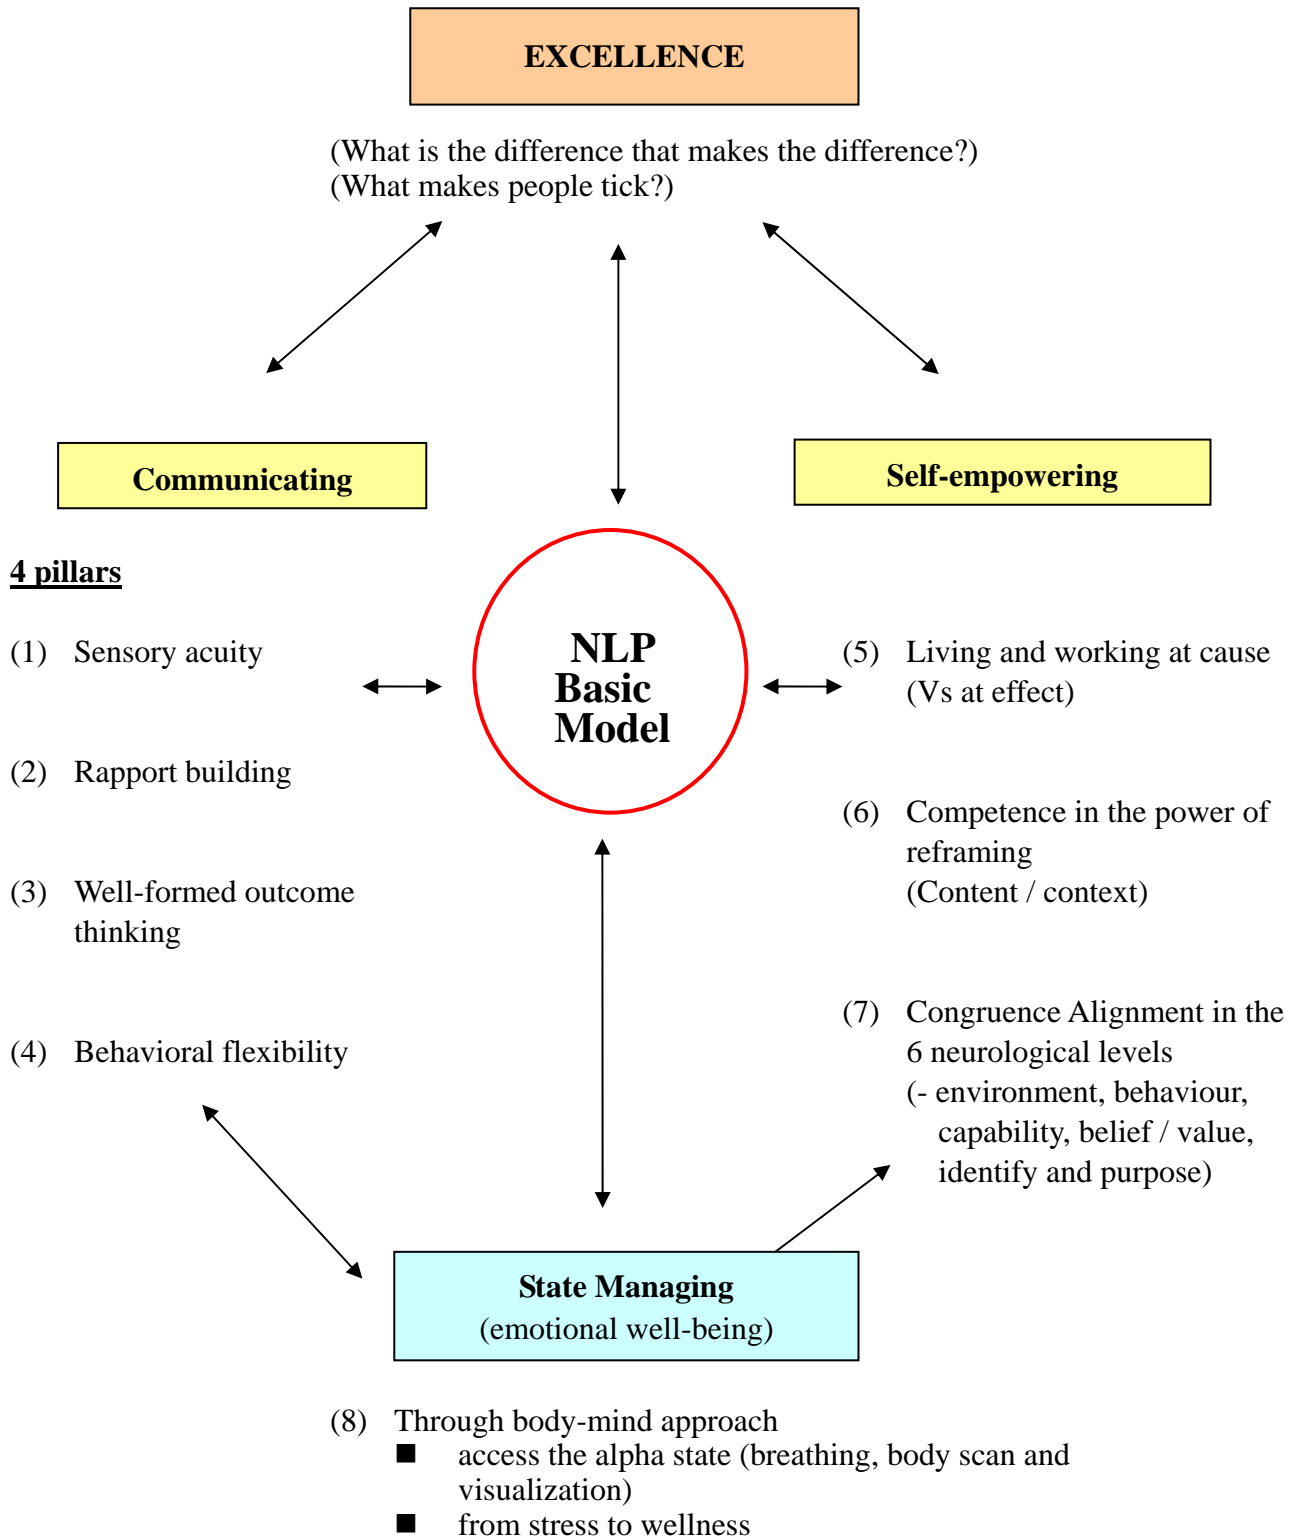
EXCELLENCE

(What is the difference that makes the difference?)
(What makes people tick?)

Communicating

Self-empowering

4 pillars

(1) Sensory acuity

(2) Rapport building

(3) Well-formed outcome thinking

(4) Behavioral flexibility

NLP Basic Model

(5) Living and working at cause (Vs at effect)

(6) Competence in the power of reframing
(Content / context)

(7) Congruence Alignment in the 6 neurological levels
(- environment, behaviour, capability, belief / value, identify and purpose)

State Managing
(emotional well-being)

(8) Through body-mind approach
■ access the alpha state (breathing, body scan and visualization)
■ from stress to wellness